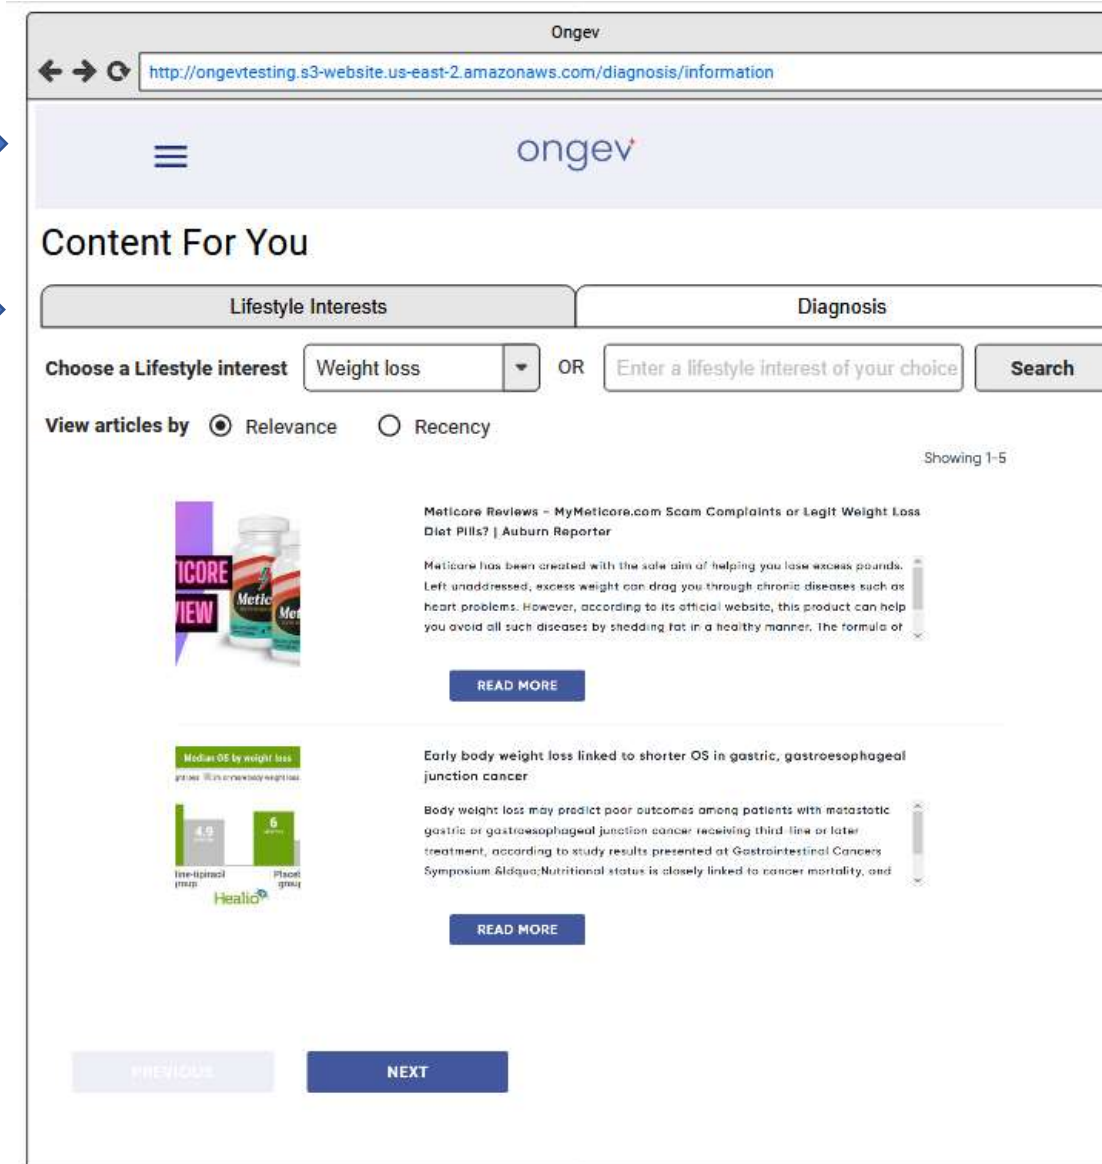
Ongev

http://ongevtesting.s3-website.us-east-2.amazonaws.com/diagnosis/information

ongev

Content For You

Lifestyle Interests | Diagnosis

Choose a Lifestyle interest Weight loss OR Enter a lifestyle interest of your choice Search

View articles by Relevance Recency

Showing 1-5

ICORE
VIEW
Metic
Met

Meticore Reviews - MyMeticore.com Scam Complaints or Legit Weight Loss Diet Pills? | Auburn Reporter

Meticore has been created with the sole aim of helping you lose excess pounds. Left unaddressed, excess weight can drag you through chronic diseases such as heart problems. However, according to its official website, this product can help you avoid all such diseases by shedding fat in a healthy manner. The formula of

READ MORE

Median OS by weight loss
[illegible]
4.9
6
line-tipiracil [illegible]
Placel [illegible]
Healio

Early body weight loss linked to shorter OS in gastric, gastroesophageal junction cancer

Body weight loss may predict poor outcomes among patients with metastatic gastric or gastroesophageal junction cancer receiving third-line or later treatment, according to study results presented at Gastrointestinal Cancers Symposium &ldquo;Nutritional status is closely linked to cancer mortality, and

READ MORE

PREVIOUS

NEXT